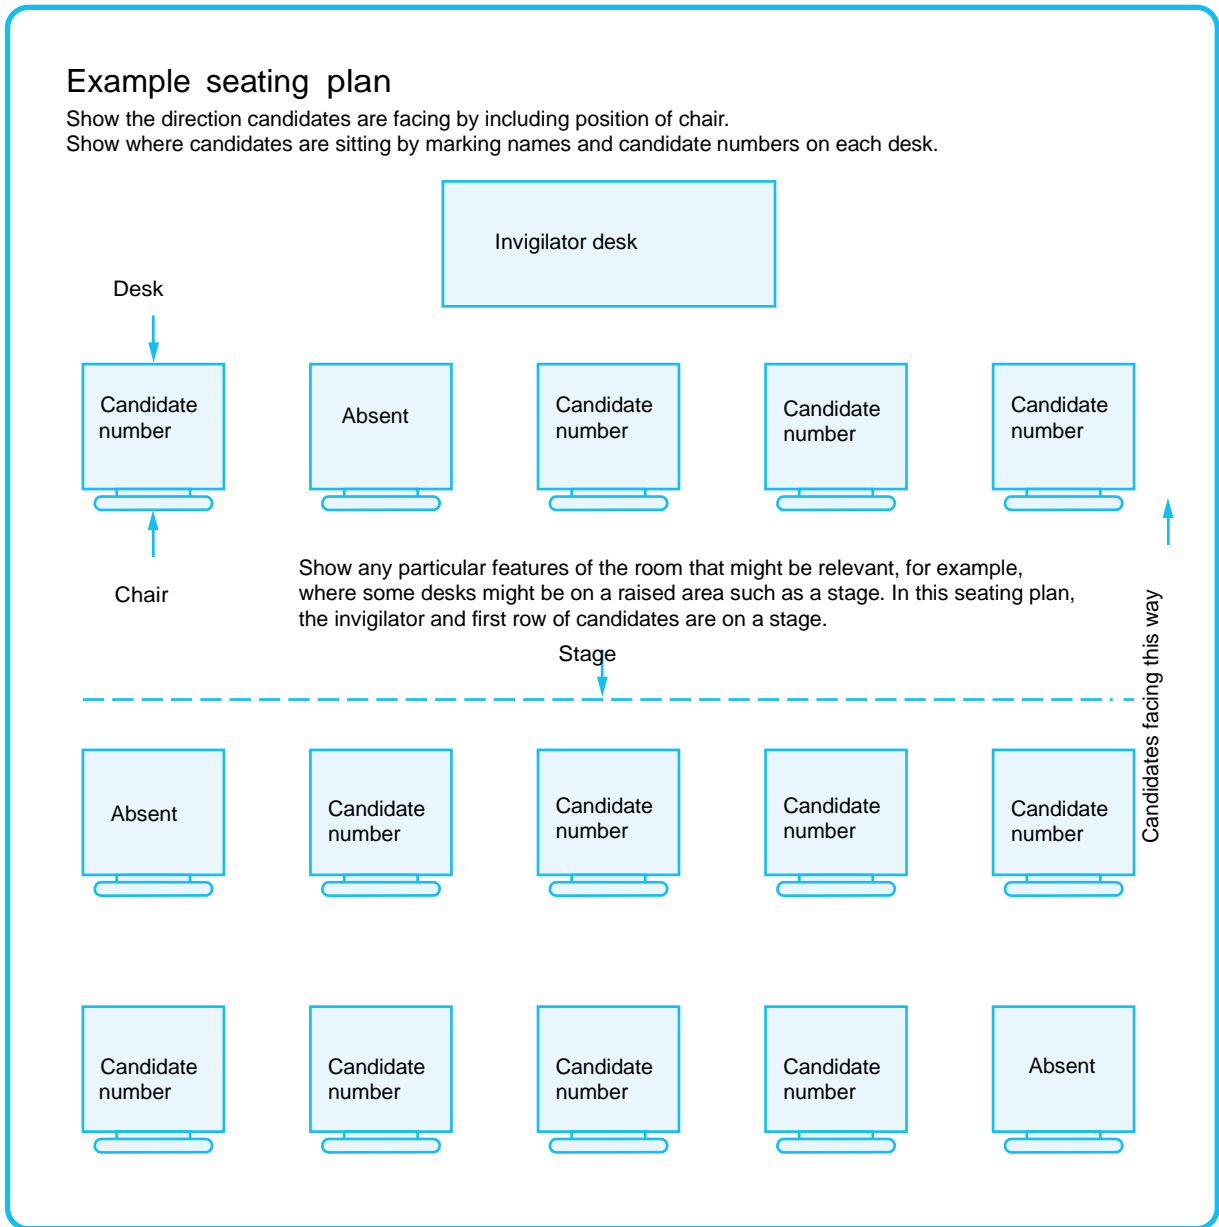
Example seating plan

Show the direction candidates are facing by including position of chair.
Show where candidates are sitting by marking names and candidate numbers on each desk.

Invigilator desk

Desk

Candidate number

Absent

Candidate number

Candidate number

Candidate number

Chair

Show any particular features of the room that might be relevant, for example, where some desks might be on a raised area such as a stage. In this seating plan, the invigilator and first row of candidates are on a stage.

Stage

Candidates facing this way

Absent

Candidate number

Candidate number

Candidate number

Candidate number

Candidate number

Candidate number

Candidate number

Candidate number

Absent